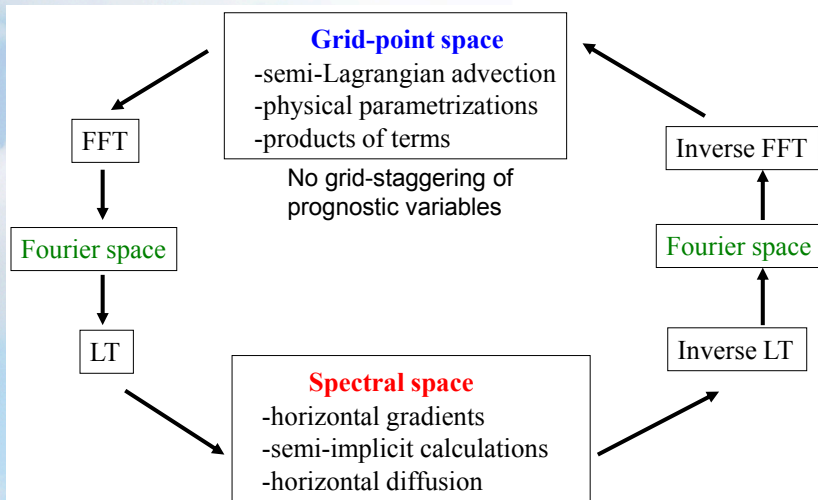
Grid-point space
-semi-Lagrangian advection
-physical parametrizations
-products of terms

No grid-staggering of prognostic variables

FFT

Fourier space

LT

Inverse FFT

Fourier space

Inverse LT

Spectral space
-horizontal gradients
-semi-implicit calculations
-horizontal diffusion